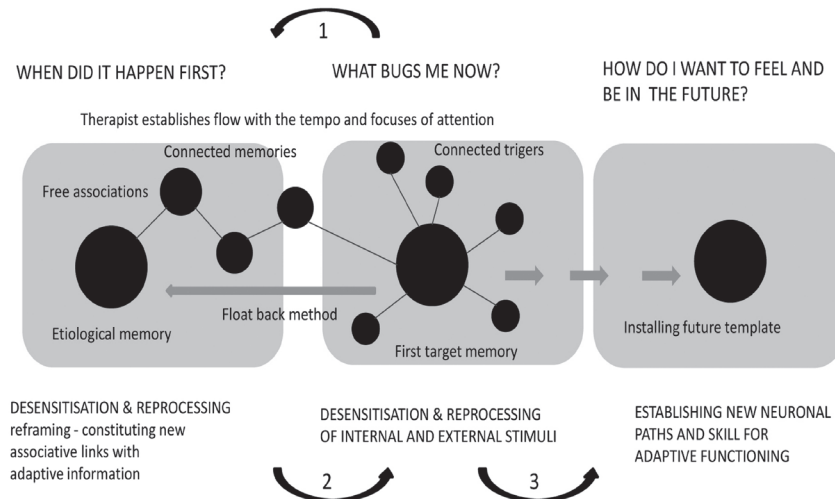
1

WHEN DID IT HAPPEN FIRST?

WHAT BUGS ME NOW?

HOW DO I WANT TO FEEL AND BE IN THE FUTURE?

Therapist establishes flow with the tempo and focuses of attention

Connected memories

Free associations

Connected trigers

Float back method

Etiological memory

First target memory

Installing future template

DESENSITISATION & REPROCESSING reframing - constituting new associative links with adaptive information

DESENSITISATION & REPROCESSING OF INTERNAL AND EXTERNAL STIMULI

ESTABLISHING NEW NEURONAL PATHS AND SKILL FOR ADAPTIVE FUNCTIONING

2

3